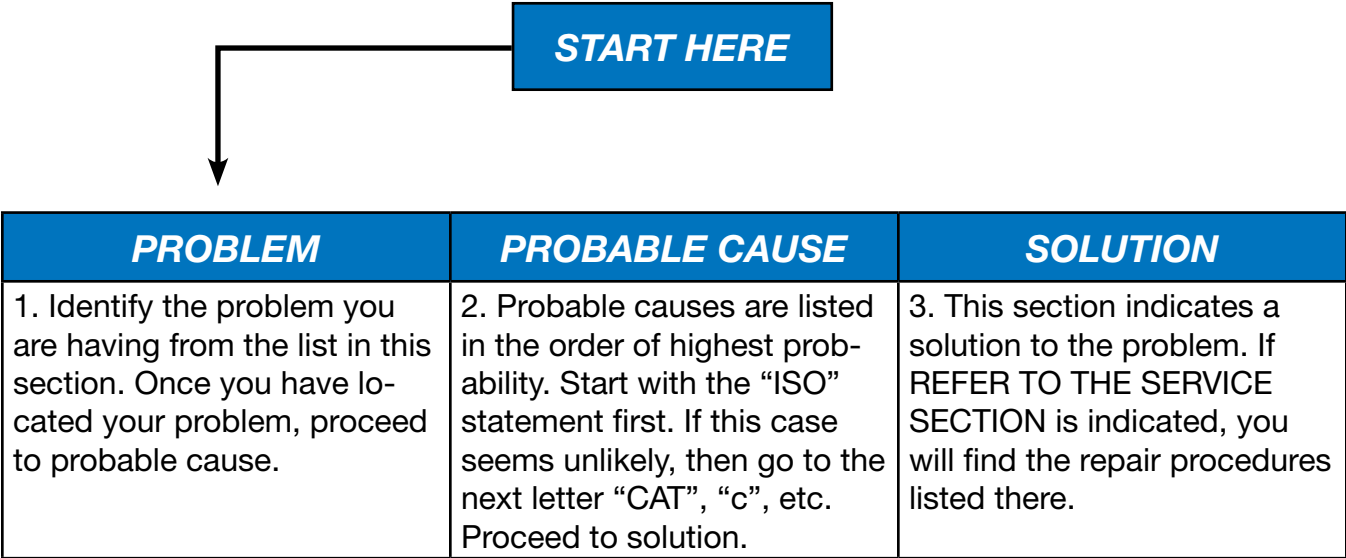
START HERE

| PROBLEM | PROBABLE CAUSE | SOLUTION |
|---|---|---|
| 1. Identify the problem you are having from the list in this section. Once you have located your problem, proceed to probable cause. | 2. Probable causes are listed in the order of highest probability. Start with the “ISO” statement first. If this case seems unlikely, then go to the next letter “CAT”, “c”, etc. Proceed to solution. | 3. This section indicates a solution to the problem. If REFER TO THE SERVICE SECTION is indicated, you will find the repair procedures listed there. |